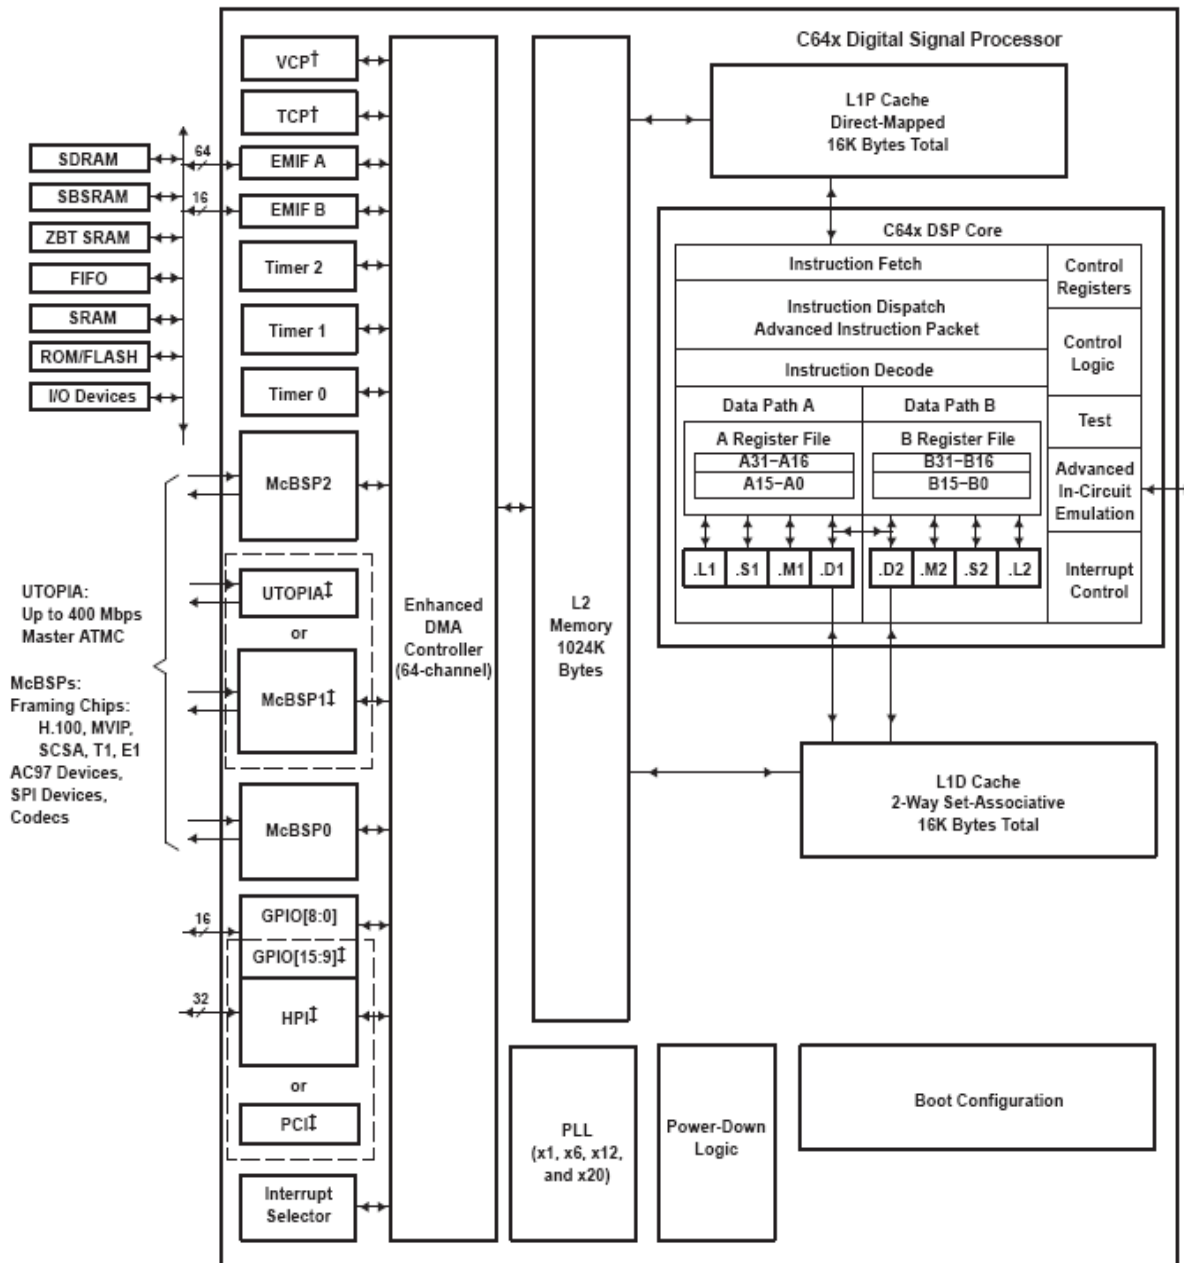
C64x Digital Signal Processor

SDRAM
SBSRAM
ZBT SRAM
FIFO
SRAM
ROM/FLASH
I/O Devices

64
16

VCP†
TCP†
EMIF A
EMIF B
Timer 2
Timer 1
Timer 0
McBSP2

UTOPIA:
Up to 400 Mbps
Master ATMC

McBSPs:
Framing Chips:
H.100, MVIP,
SCSA, T1, E1
AC97 Devices,
SPI Devices,
Codecs

UTOPIA‡
or
McBSP1‡
McBSP0

16
GPIO[8:0]
GPIO[15:9]‡
32
HPI‡
or
PCI‡
Interrupt Selector

Enhanced DMA Controller (64-channel)

L2 Memory 1024K Bytes

L1P Cache
Direct-Mapped
16K Bytes Total

C64x DSP Core
Instruction Fetch
Instruction Dispatch
Advanced Instruction Packet
Instruction Decode
Data Path A
Data Path B
A Register File
A31−A16
A15−A0
B Register File
B31−B16
B15−B0
.L1 .S1 .M1 .D1
.D2 .M2 .S2 .L2
Control Registers
Control Logic
Test
Advanced In-Circuit Emulation
Interrupt Control

L1D Cache
2-Way Set-Associative
16K Bytes Total

PLL
(x1, x6, x12, and x20)

Power-Down Logic

Boot Configuration